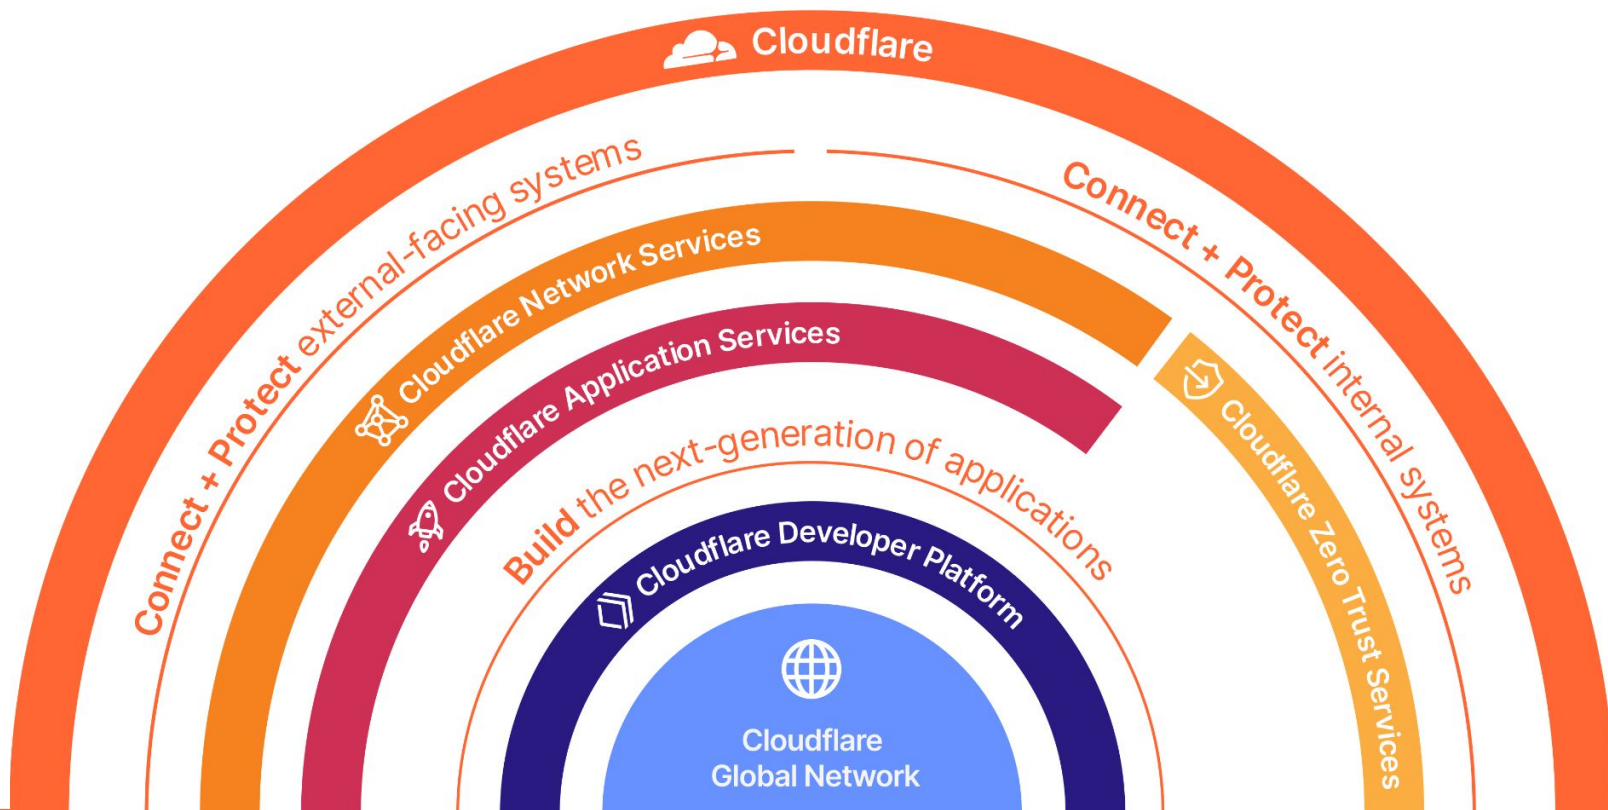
Cloudflare

Connect + Protect external-facing systems

Connect + Protect internal systems

Cloudflare Network Services

Cloudflare Application Services

Cloudflare Zero Trust Services

Build the next-generation of applications

Cloudflare Developer Platform

Cloudflare Global Network